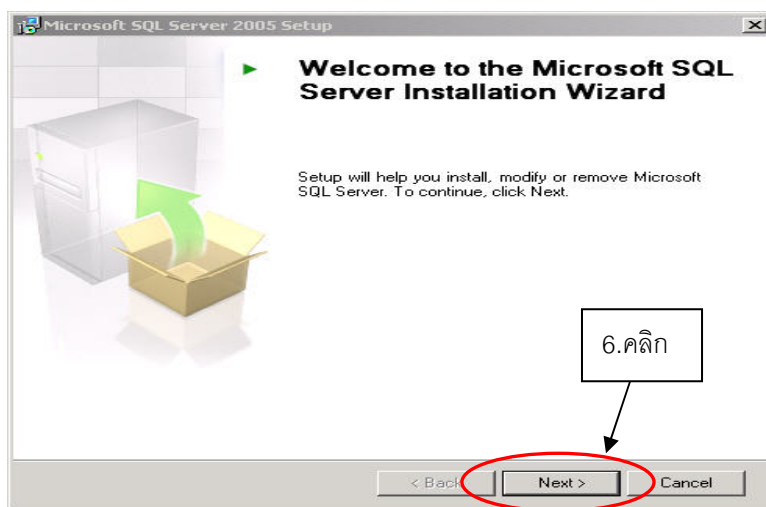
Microsoft SQL Server 2005 Setup

Welcome to the Microsoft SQL Server Installation Wizard

Setup will help you install, modify or remove Microsoft SQL Server. To continue, click Next.

6.คลิก

< Back

Next >

Cancel